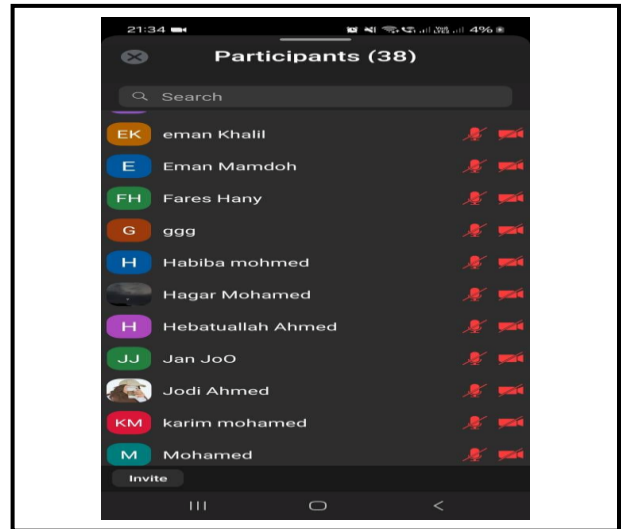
21:34

4%

Participants (38)

Search

EK eman Khalil

E Eman Mamdoh

FH Fares Hany

G ggg

H Habiba mohmed

Hagar Mohamed

H Hebatuallah Ahmed

JJ Jan JoO

Jodi Ahmed

KM karim mohamed

M Mohamed

Invite